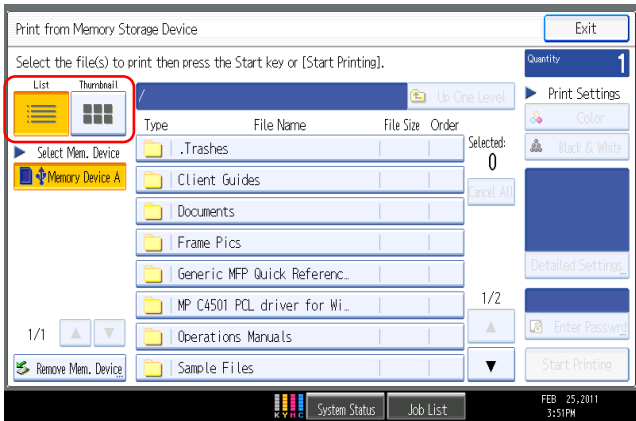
Print from Memory Storage Device

Exit

Select the file(s) to print then press the Start key or [Start Printing].

Quantity 1

List Thumbnail

/

Up One Level

Print Settings

Type File Name File Size Order

Color

Select Mem. Device

Selected: 0

Black & White

Memory Device A

.Trashes

Client Guides

Cancel All

Documents

Frame Pics

Generic MFP Quick Referenc…

Detailed Settings

MP C4501 PCL driver for Wi…

1/2

1/1

Operations Manuals

Enter Passwo

Remove Mem. Device

Sample Files

Start Printing

K Y M C

System Status

Job List

FEB 25,2011 3:51PM